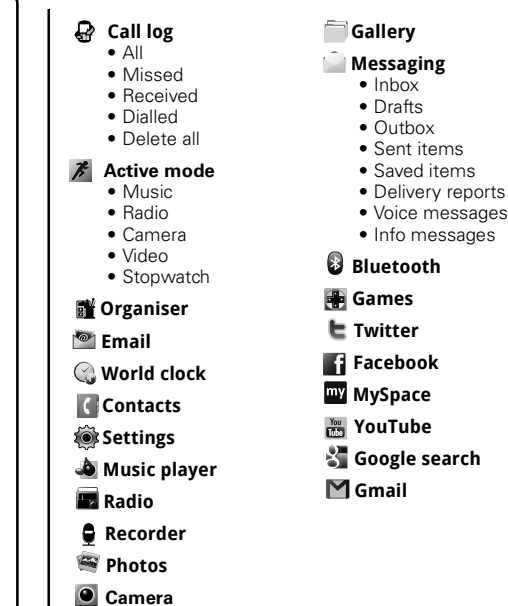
Call log
- All
- Missed
- Received
- Dialled
- Delete all

Active mode
- Music
- Radio
- Camera
- Video
- Stopwatch

Organiser

Email

World clock

Contacts

Settings

Music player

Radio

Recorder

Photos

Camera

Gallery

Messaging
- Inbox
- Drafts
- Outbox
- Sent items
- Saved items
- Delivery reports
- Voice messages
- Info messages

Bluetooth

Games

Twitter

Facebook

MySpace

YouTube

Google search

Gmail